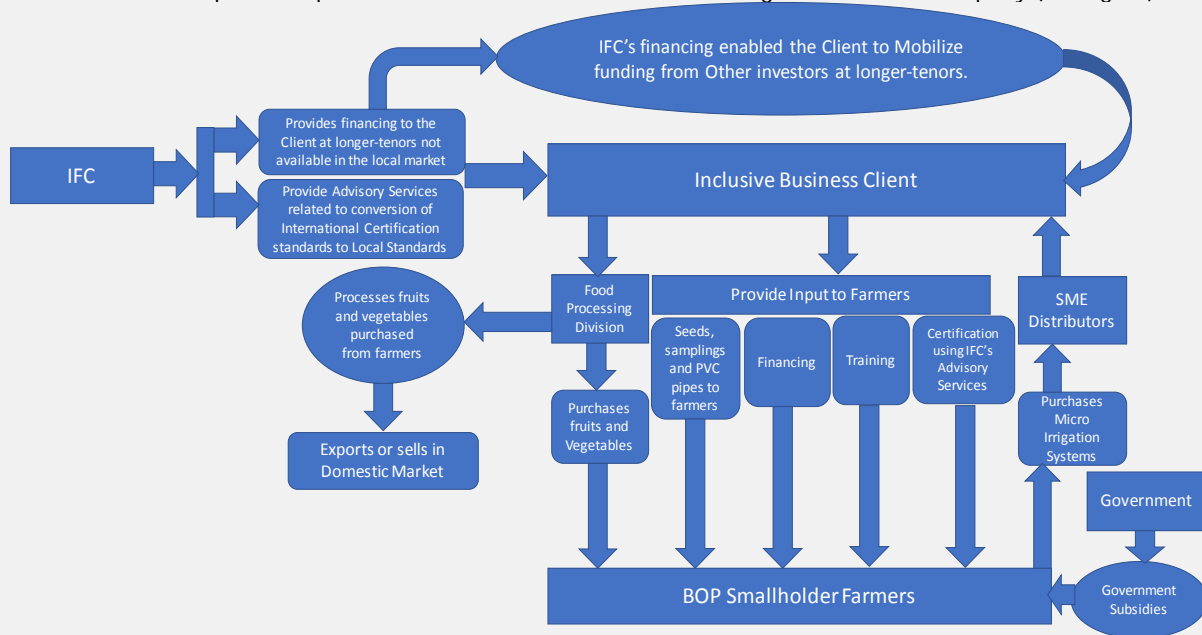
IFC's financing enabled the Client to Mobilize funding from Other investors at longer-tenors.

IFC

Provides financing to the Client at longer-tenors not available in the local market

Provide Advisory Services related to conversion of International Certification standards to Local Standards

Inclusive Business Client

Processes fruits and vegetables purchased from farmers

Food Processing Division

Provide Input to Farmers

SME Distributors

Seeds, samplings and PVC pipes to farmers

Financing

Training

Certification using IFC's Advisory Services

Purchases Micro Irrigation Systems

Purchases fruits and Vegetables

Exports or sells in Domestic Market

Government

Government Subsidies

BOP Smallholder Farmers